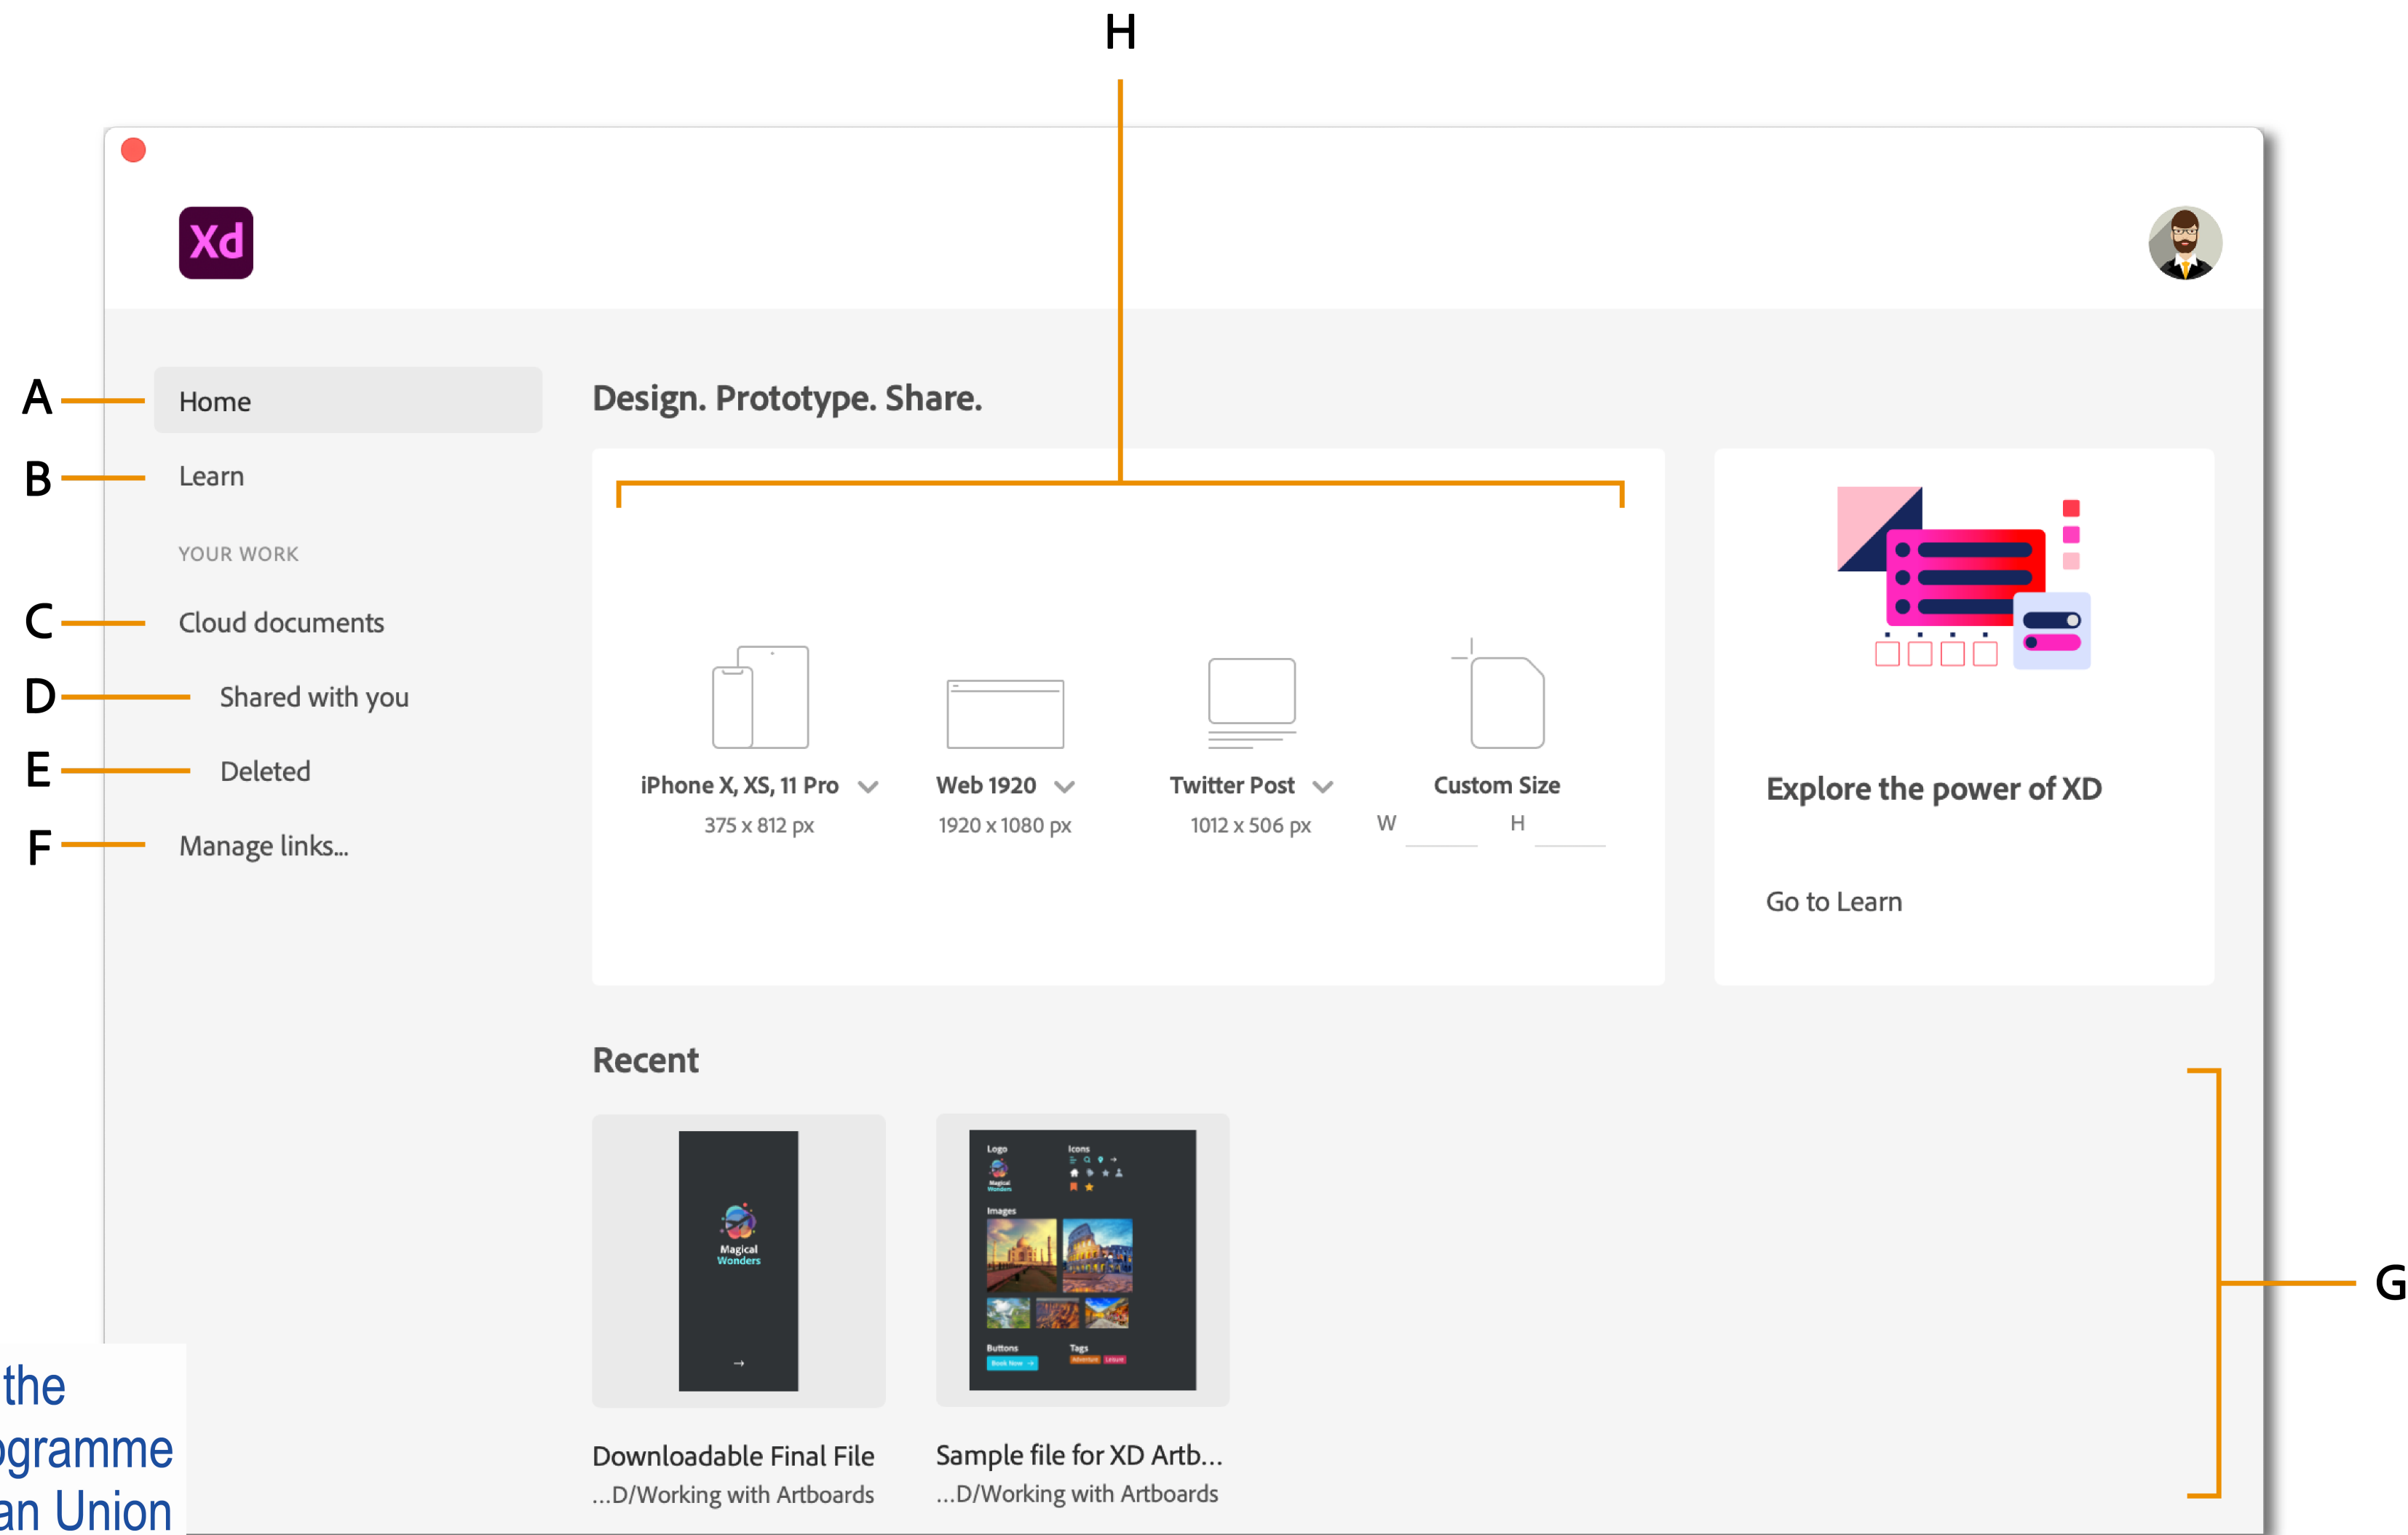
H

Xd

A Home
B Learn
YOUR WORK
C Cloud documents
D Shared with you
E Deleted
F Manage links...

Design. Prototype. Share.

iPhone X, XS, 11 Pro
375 x 812 px

Web 1920
1920 x 1080 px

Twitter Post
1012 x 506 px

Custom Size
W H

Explore the power of XD

Go to Learn

Recent

Magical Wonders

Logo Icons Images Buttons Tags

Downloadable Final File
...D/Working with Artboards

Sample file for XD Artb...
...D/Working with Artboards

G

the
ogramme
an Union